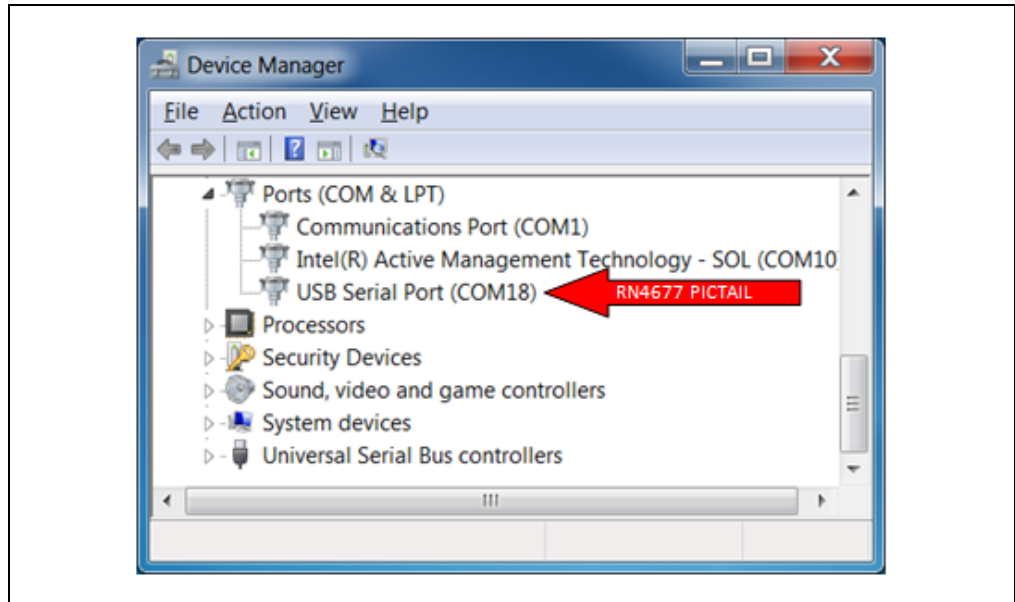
Device Manager

File Action View Help

Ports (COM & LPT)
Communications Port (COM1)
Intel(R) Active Management Technology - SOL (COM10
USB Serial Port (COM18)
RN4677 PICTAIL
Processors
Security Devices
Sound, video and game controllers
System devices
Universal Serial Bus controllers